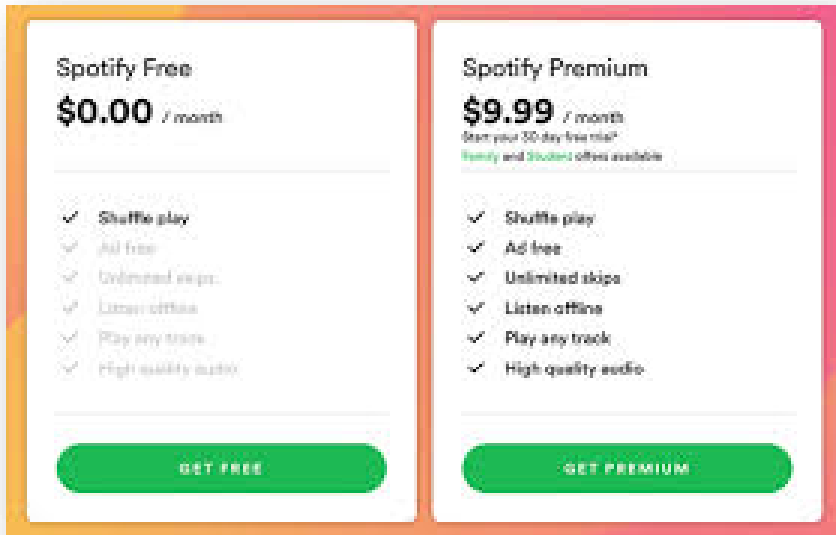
Spotify Free

$0.00 / month

Shuffle play
Ad free
Unlimited skips
Listen offline
Play any track
High quality audio

GET FREE

Spotify Premium

$9.99 / month

Start your 30 day free trial*
Family and Student offers available

Shuffle play
Ad free
Unlimited skips
Listen offline
Play any track
High quality audio

GET PREMIUM